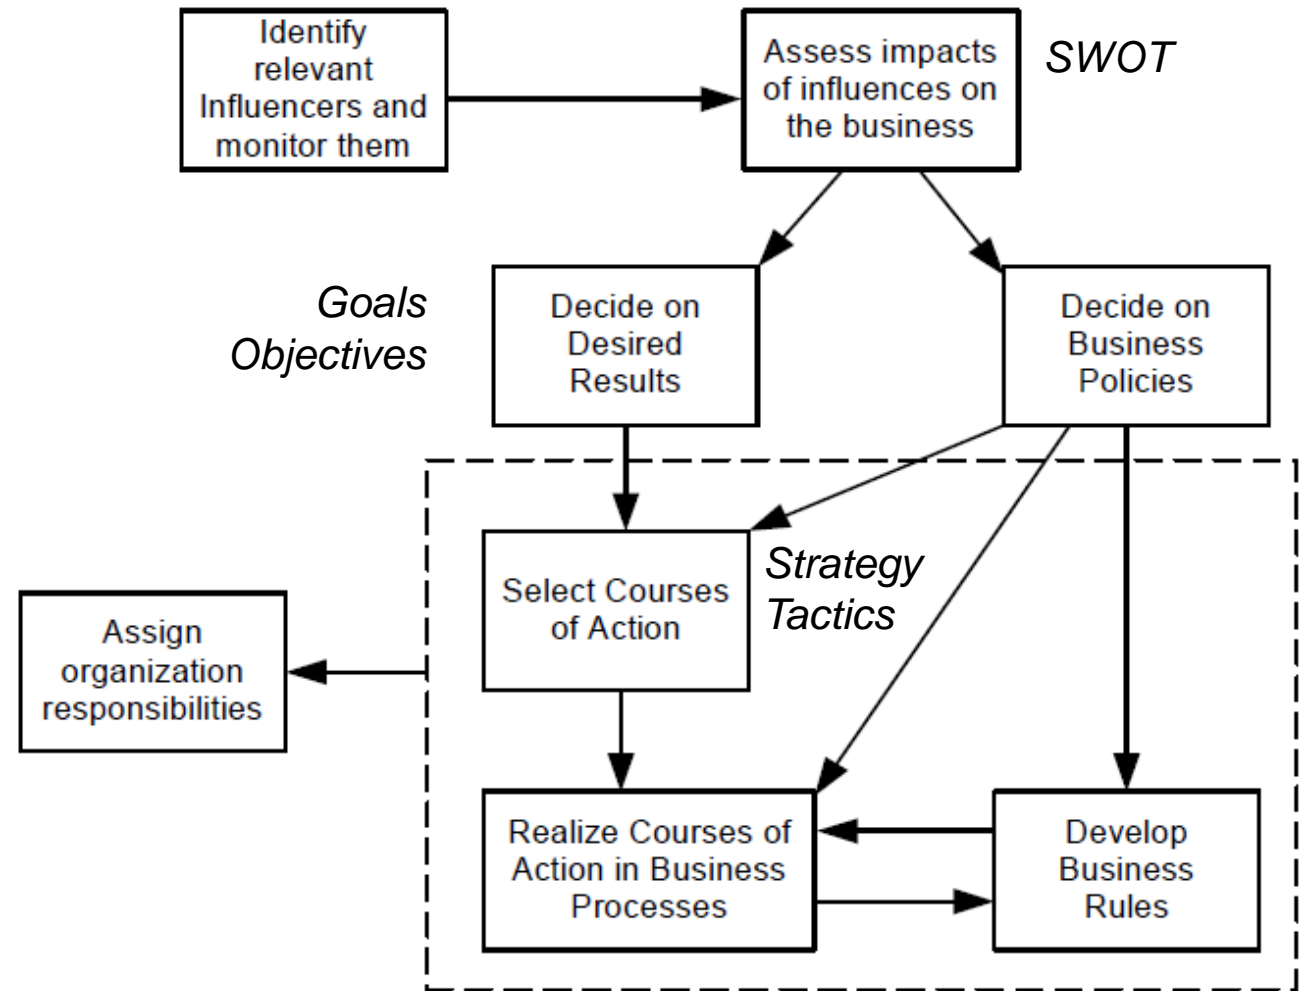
Identify relevant Influencers and monitor them

Assess impacts of influences on the business

SWOT

Goals
Objectives

Decide on Desired Results

Decide on Business Policies

Select Courses of Action

Strategy
Tactics

Assign organization responsibilities

Realize Courses of Action in Business Processes

Develop Business Rules